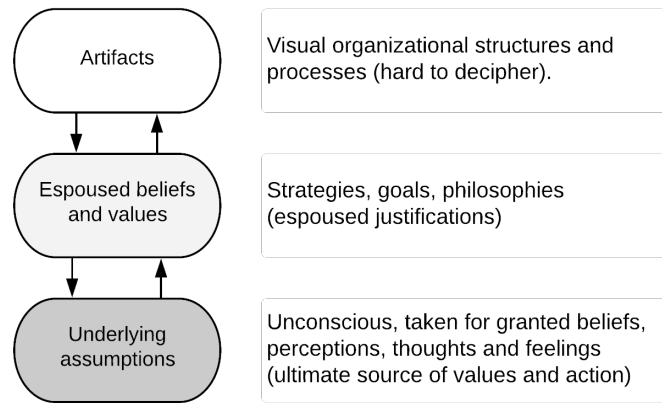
Artifacts

Visual organizational structures and processes (hard to decipher).

Espoused beliefs and values

Strategies, goals, philosophies (espoused justifications)

Underlying assumptions

Unconscious, taken for granted beliefs, perceptions, thoughts and feelings (ultimate source of values and action)